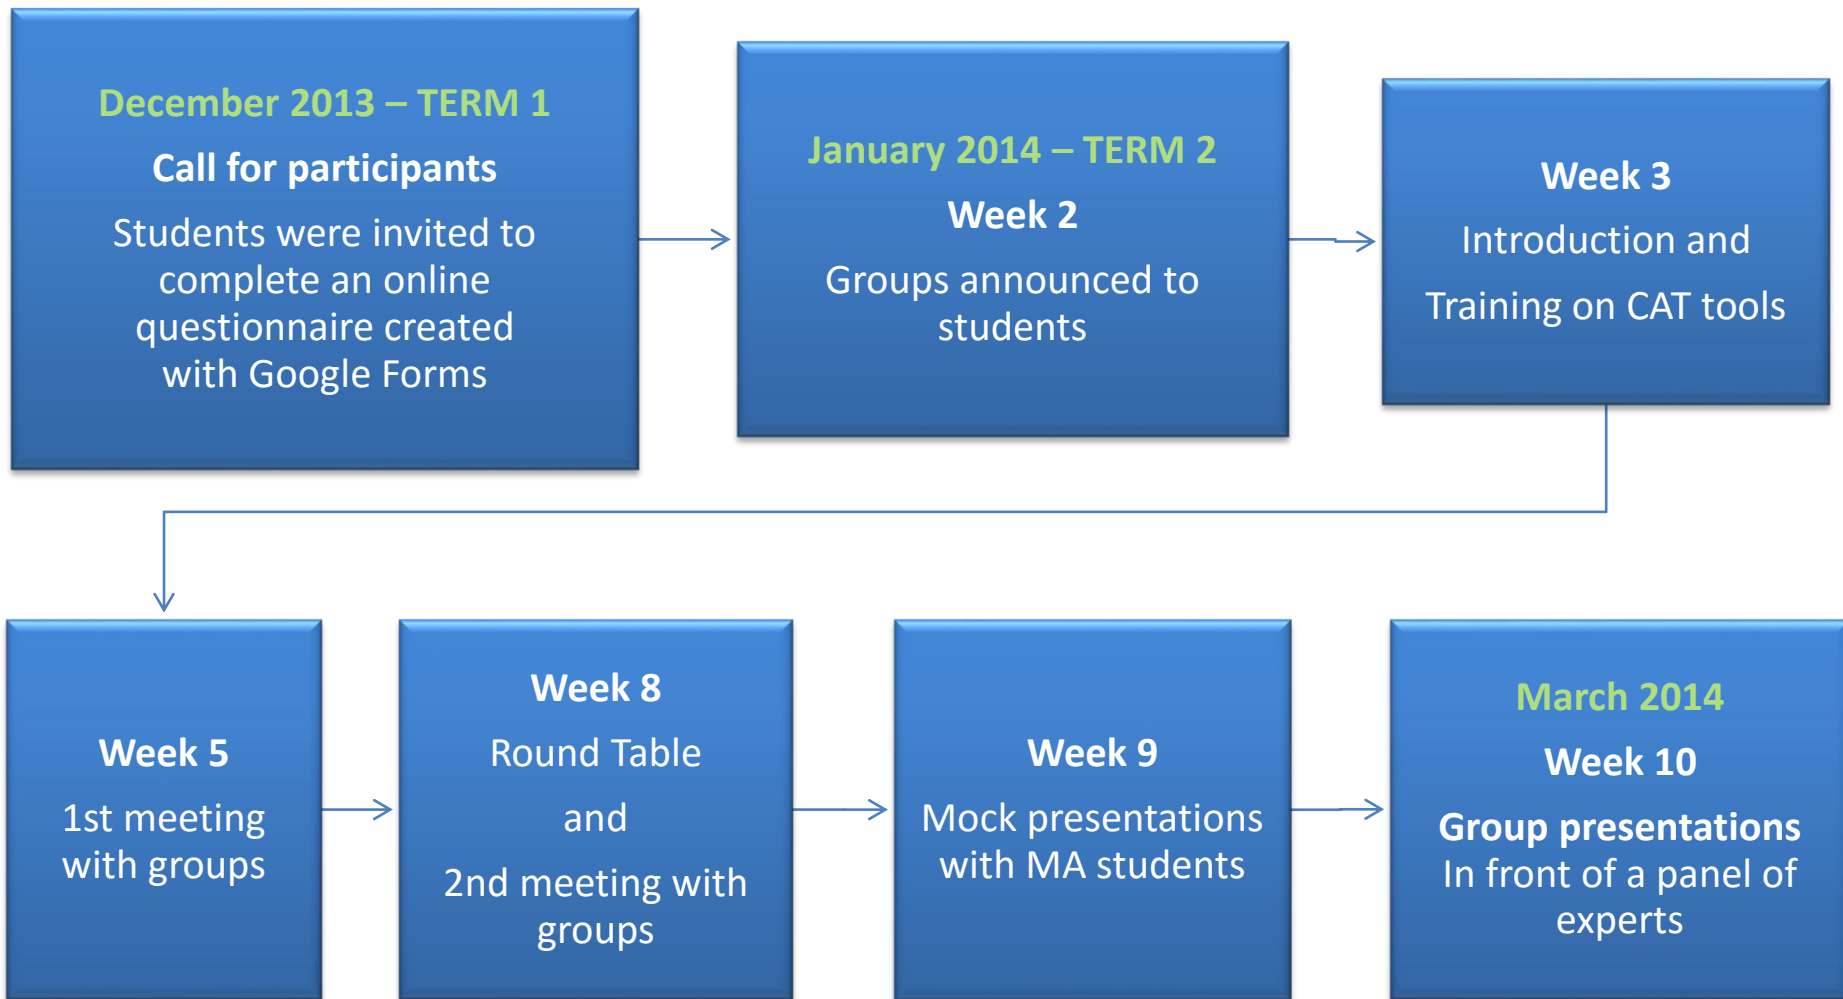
December 2013 – TERM 1
Call for participants
Students were invited to complete an online questionnaire created with Google Forms

January 2014 – TERM 2
Week 2
Groups announced to students

Week 3
Introduction and
Training on CAT tools

Week 5
1st meeting with groups

Week 8
Round Table
and
2nd meeting with groups

Week 9
Mock presentations with MA students

March 2014
Week 10
Group presentations
In front of a panel of experts